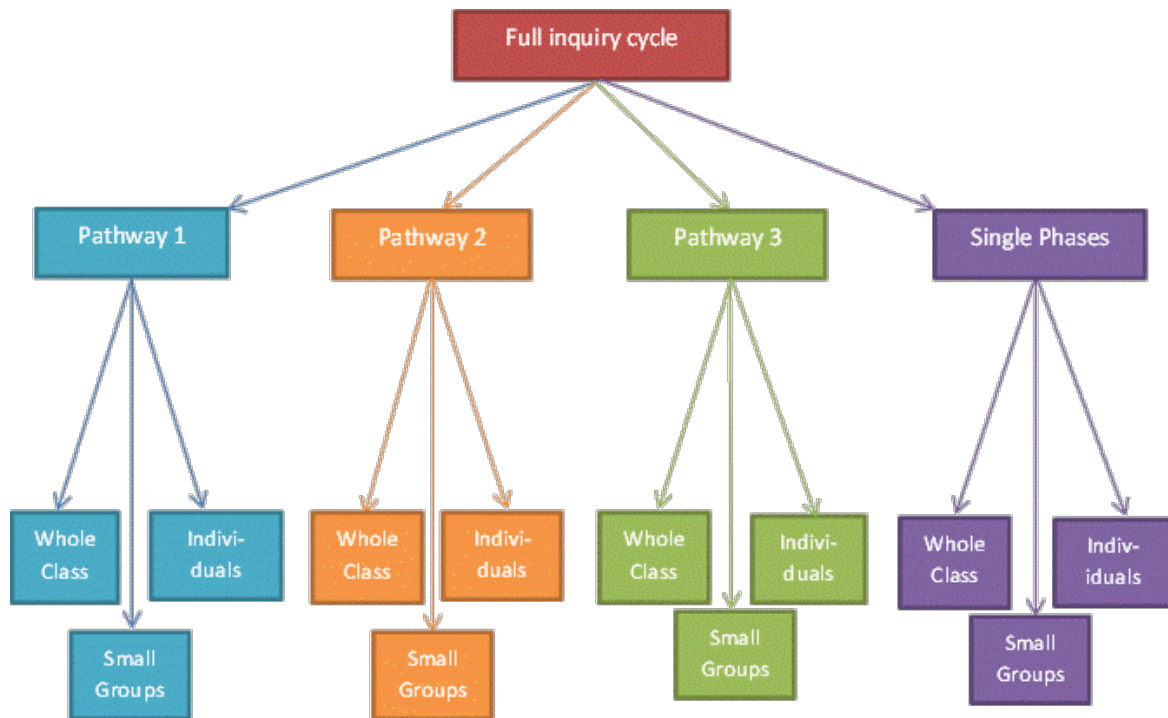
Full inquiry cycle

Pathway 1

Whole Class

Small Groups

Individuals

Pathway 2

Whole Class

Small Groups

Individuals

Pathway 3

Whole Class

Small Groups

Individuals

Single Phases

Whole Class

Small Groups

Individuals